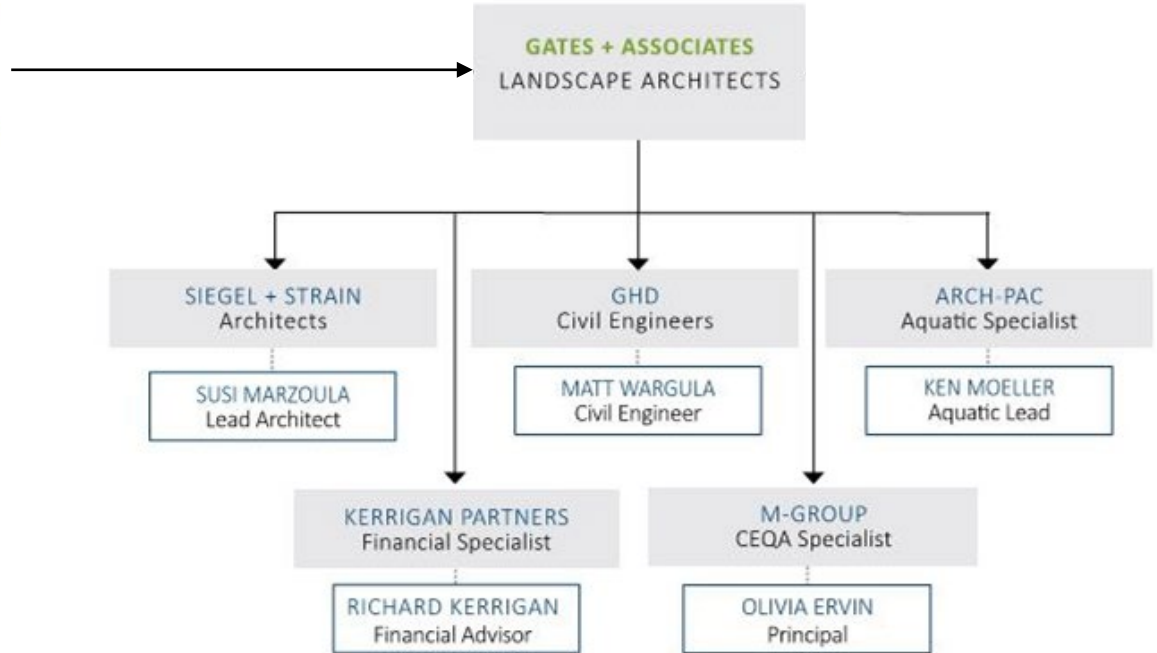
GATES + ASSOCIATES
LANDSCAPE ARCHITECTS

SIEGEL + STRAIN
Architects

SUSI MARZOULA
Lead Architect

GHD
Civil Engineers

MATT WARGULA
Civil Engineer

ARCH-PAC
Aquatic Specialist

KEN MOELLER
Aquatic Lead

KERRIGAN PARTNERS
Financial Specialist

RICHARD KERRIGAN
Financial Advisor

M-GROUP
CEQA Specialist

OLIVIA ERVIN
Principal